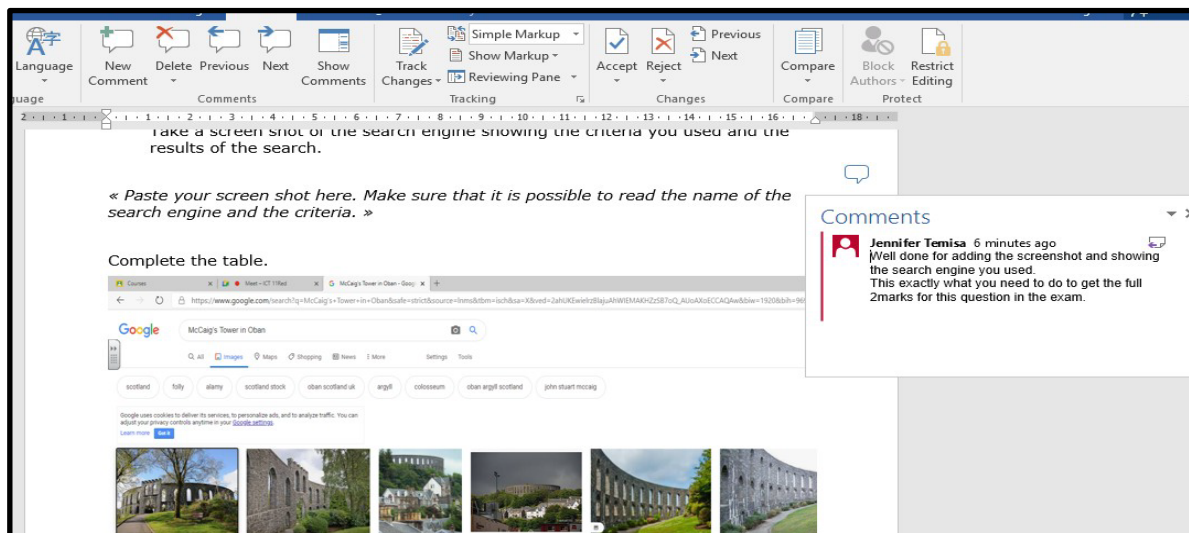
Language
New Comment
Delete
Previous
Next
Show Comments
Track Changes
Simple Markup
Show Markup
Reviewing Pane
Accept
Reject
Previous
Next
Compare
Block Authors
Restrict Editing
uage
Comments
Tracking
Changes
Compare
Protect

Take a screen shot of the search engine showing the criteria you used and the results of the search.

« Paste your screen shot here. Make sure that it is possible to read the name of the search engine and the criteria. »

Complete the table.

Courses
Meet – ICT 11Red
McCaig's Tower in Oban - Goog
https://www.google.com/search?q=McCaig's+Tower+in+Oban&safe=strict&source=lnms&tbm=isch&sa=X&ved=2ahUKEwielrzBlajuAhWIEMAKHZzSB7oQ_AUoAXoECCAQAw&biw=1920&bih=969
Google
McCaig's Tower in Oban
All
Images
Maps
Shopping
News
More
Settings
Tools
scotland
folly
alamy
scotland stock
oban scotland uk
argyll
colosseum
oban argyll scotland
john stuart mccaig
Google uses cookies to deliver its services, to personalize ads, and to analyze traffic. You can adjust your privacy controls anytime in your Google settings.
Learn more
Got it

Comments
Jennifer Temisa 6 minutes ago
Well done for adding the screenshot and showing the search engine you used.
This exactly what you need to do to get the full 2marks for this question in the exam.